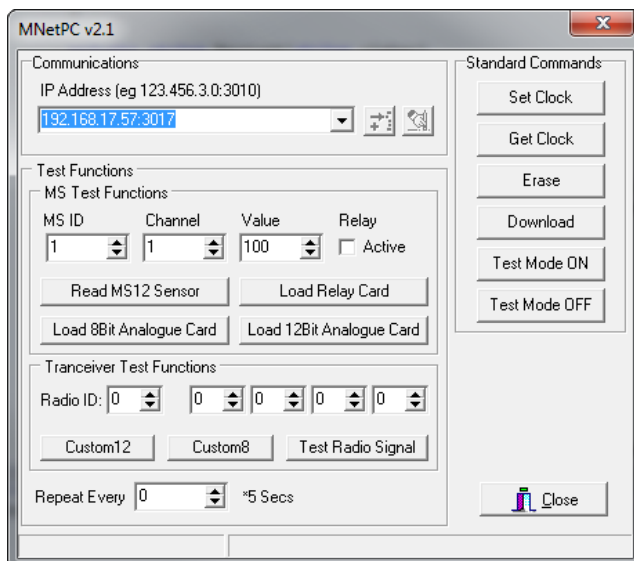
MNetPC v2.1

Communications

IP Address (eg 123.456.3.0:3010)

192.168.17.57:3017

Test Functions

MS Test Functions

MS ID 1

Channel 1

Value 100

Relay

Active

Read MS12 Sensor

Load Relay Card

Load 8Bit Analogue Card

Load 12Bit Analogue Card

Tranceiver Test Functions

Radio ID: 0 0 0 0 0

Custom12

Custom8

Test Radio Signal

Repeat Every 0 *5 Secs

Standard Commands

Set Clock

Get Clock

Erase

Download

Test Mode ON

Test Mode OFF

Close